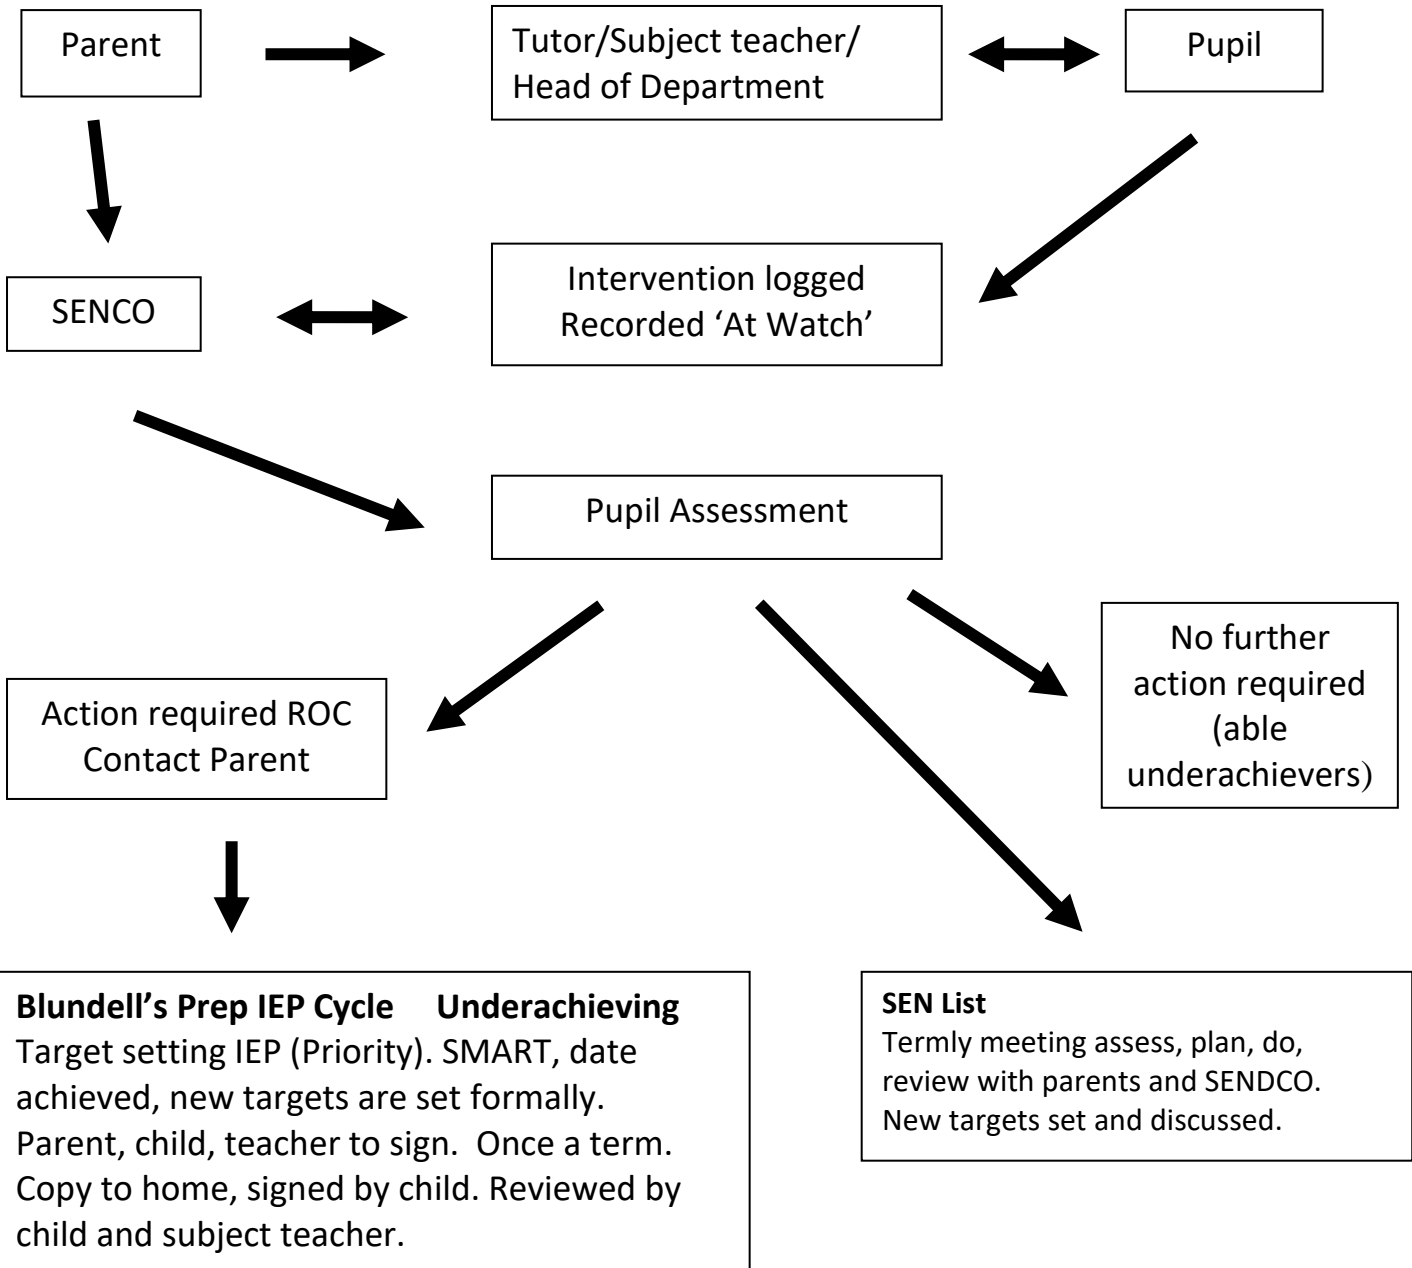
Parent

Tutor/Subject teacher/ Head of Department

Pupil

SENCO

Intervention logged Recorded 'At Watch'

Pupil Assessment

Action required ROC Contact Parent

No further action required (able underachievers)

**Blundell's Prep IEP Cycle Underachieving**
Target setting IEP (Priority). SMART, date achieved, new targets are set formally. Parent, child, teacher to sign. Once a term. Copy to home, signed by child. Reviewed by child and subject teacher.

**SEN List**
Termly meeting assess, plan, do, review with parents and SENDCO. New targets set and discussed.